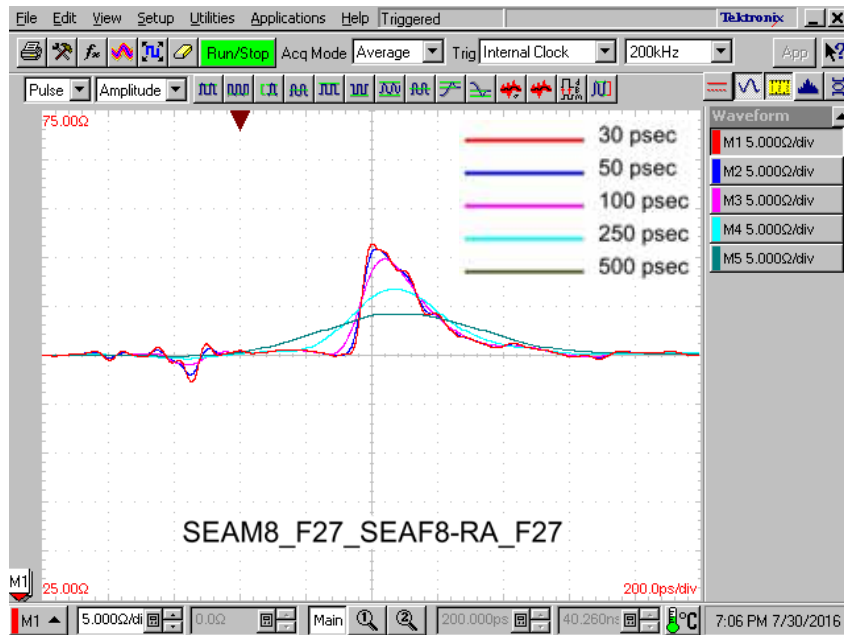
File Edit View Setup Utilities Applications Help Triggered

Tektronix

Run/Stop Acq Mode Average Trig Internal Clock 200kHz App

Pulse Amplitude

75.00Ω

30 psec
50 psec
100 psec
250 psec
500 psec

Waveform
M1 5.000Ω/div
M2 5.000Ω/div
M3 5.000Ω/div
M4 5.000Ω/div
M5 5.000Ω/div

SEAM8_F27_SEAF8-RA_F27

M1
25.00Ω
200.0ps/div

M1 5.000Ω/di 0.0Ω Main 200.000ps 40.260ns 7:06 PM 7/30/2016